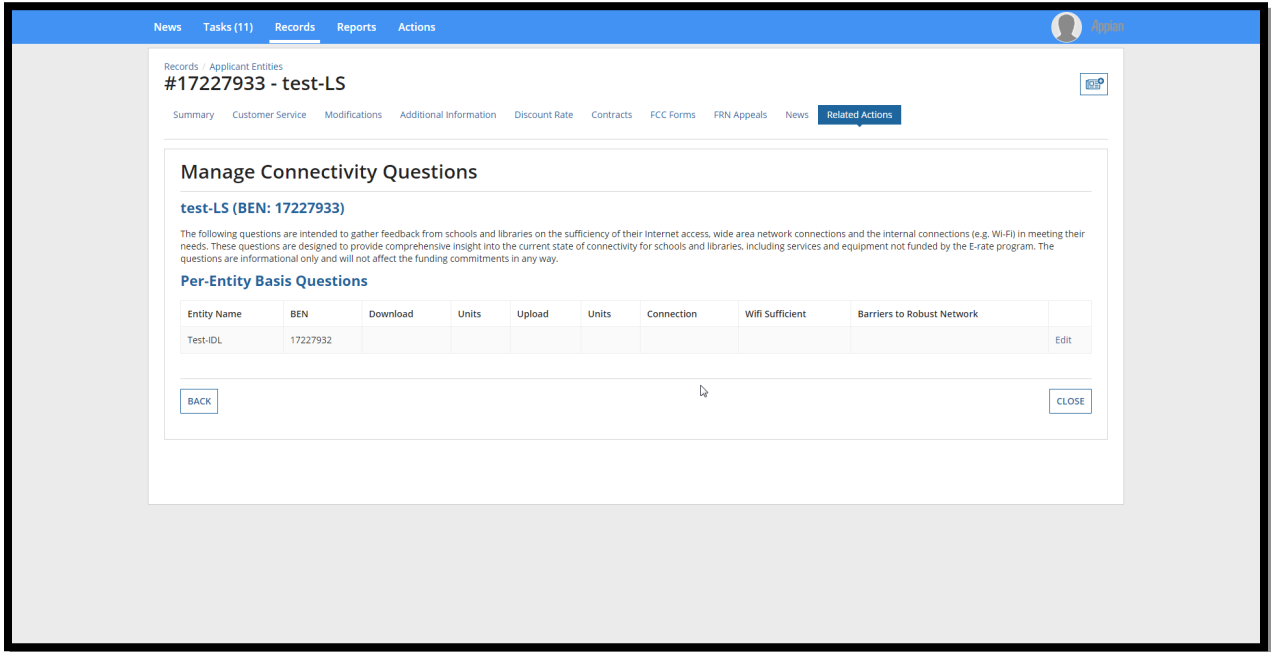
News Tasks (11) Records Reports Actions

Appian

Records / Applicant Entities

#17227933 - test-LS

Summary Customer Service Modifications Additional Information Discount Rate Contracts FCC Forms FRN Appeals News Related Actions

Manage Connectivity Questions

test-LS (BEN: 17227933)

The following questions are intended to gather feedback from schools and libraries on the sufficiency of their Internet access, wide area network connections and the internal connections (e.g. Wi-Fi) in meeting their needs. These questions are designed to provide comprehensive insight into the current state of connectivity for schools and libraries, including services and equipment not funded by the E-rate program. The questions are informational only and will not affect the funding commitments in any way.

Per-Entity Basis Questions

| Entity Name | BEN | Download | Units | Upload | Units | Connection | Wifi Sufficient | Barriers to Robust Network | |
|---|---|---|---|---|---|---|---|---|---|
| Test-IDL | 17227932 | | | | | | | | Edit |

BACK

CLOSE